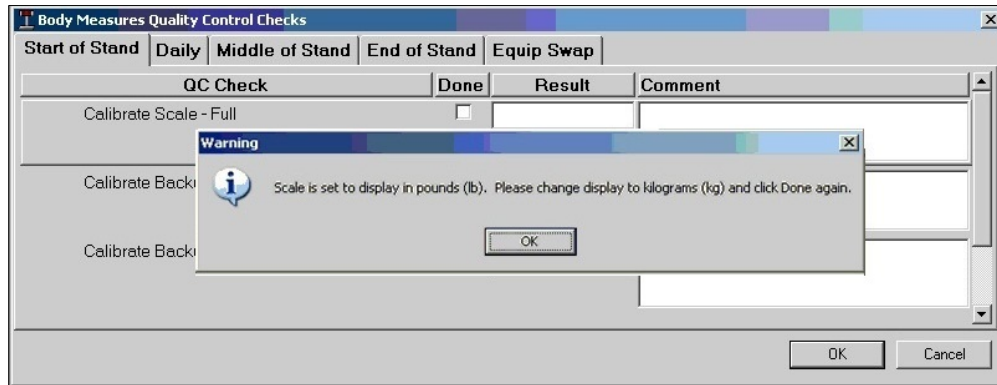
Body Measures Quality Control Checks

Start of Stand | Daily | Middle of Stand | End of Stand | Equip Swap

| QC Check | Done | Result | Comment |
|---|---|---|---|
| Calibrate Scale - Full | | | |
| Calibrate Back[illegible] | | | |
| Calibrate Back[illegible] | | | |

Warning

Scale is set to display in pounds (lb). Please change display to kilograms (kg) and click Done again.

OK

OK Cancel